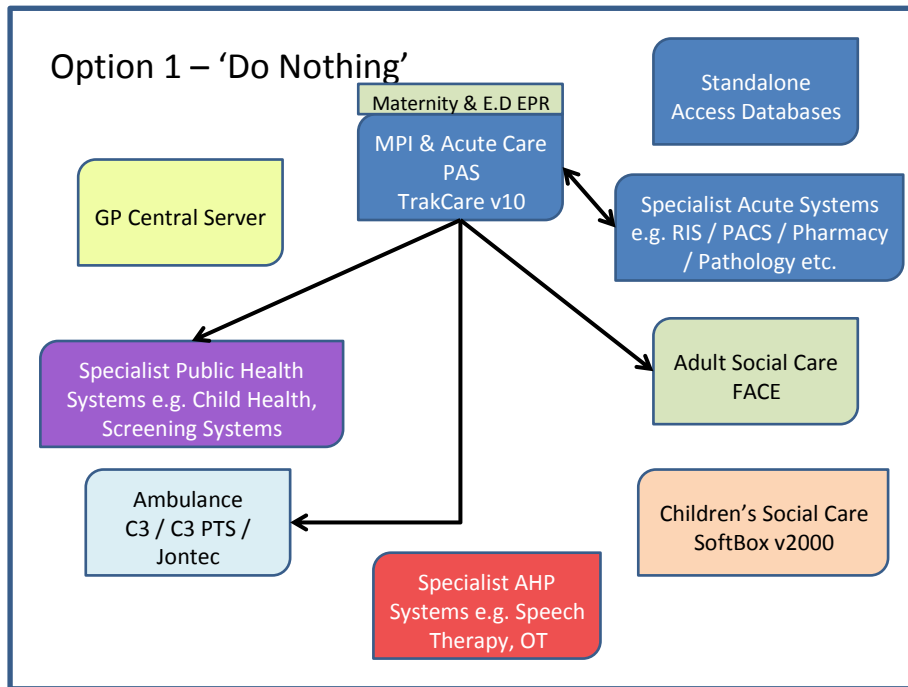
Option 1 – 'Do Nothing'

Standalone Access Databases

Maternity & E.D EPR

MPI & Acute Care PAS TrakCare v10

GP Central Server

Specialist Acute Systems e.g. RIS / PACS / Pharmacy / Pathology etc.

Specialist Public Health Systems e.g. Child Health, Screening Systems

Adult Social Care FACE

Ambulance C3 / C3 PTS / Jontec

Children's Social Care SoftBox v2000

Specialist AHP Systems e.g. Speech Therapy, OT